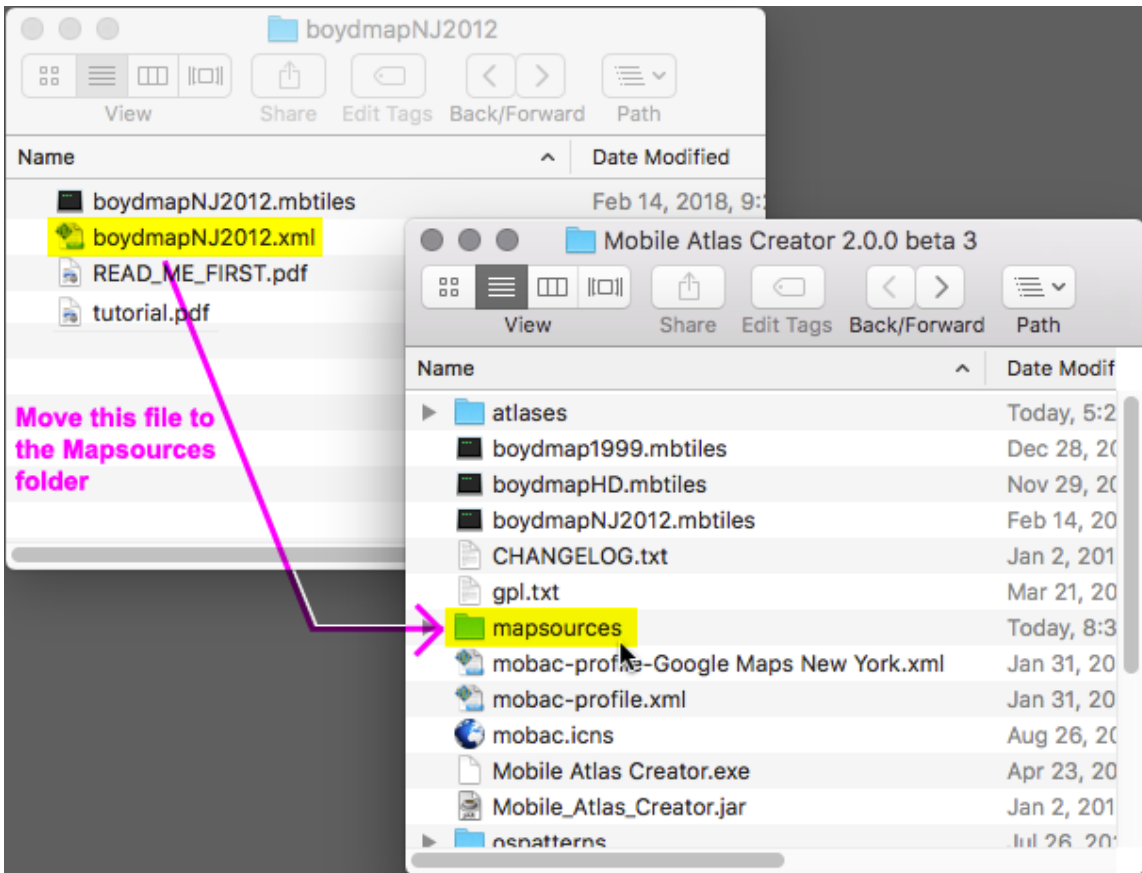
boydmapNJ2012

View Share Edit Tags Back/Forward Path

| Name | Date Modified |
|---|---|
| boydmapNJ2012.mbtiles | Feb 14, 2018, 9:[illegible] |
| boydmapNJ2012.xml | |
| READ_ME_FIRST.pdf | |
| tutorial.pdf | |

Move this file to the Mapsources folder

Mobile Atlas Creator 2.0.0 beta 3

View Share Edit Tags Back/Forward Path

| Name | Date Modif |
|---|---|
| atlases | Today, 5:2 |
| boydmap1999.mbtiles | Dec 28, 20 |
| boydmapHD.mbtiles | Nov 29, 20 |
| boydmapNJ2012.mbtiles | Feb 14, 20 |
| CHANGELOG.txt | Jan 2, 201 |
| gpl.txt | Mar 21, 20 |
| mapsources | Today, 8:3 |
| mobac-profile-Google Maps New York.xml | Jan 31, 20 |
| mobac-profile.xml | Jan 31, 20 |
| mobac.icns | Aug 26, 20 |
| Mobile Atlas Creator.exe | Apr 23, 20 |
| Mobile_Atlas_Creator.jar | Jan 2, 201 |
| ospatterns | Jul 26, 20 |